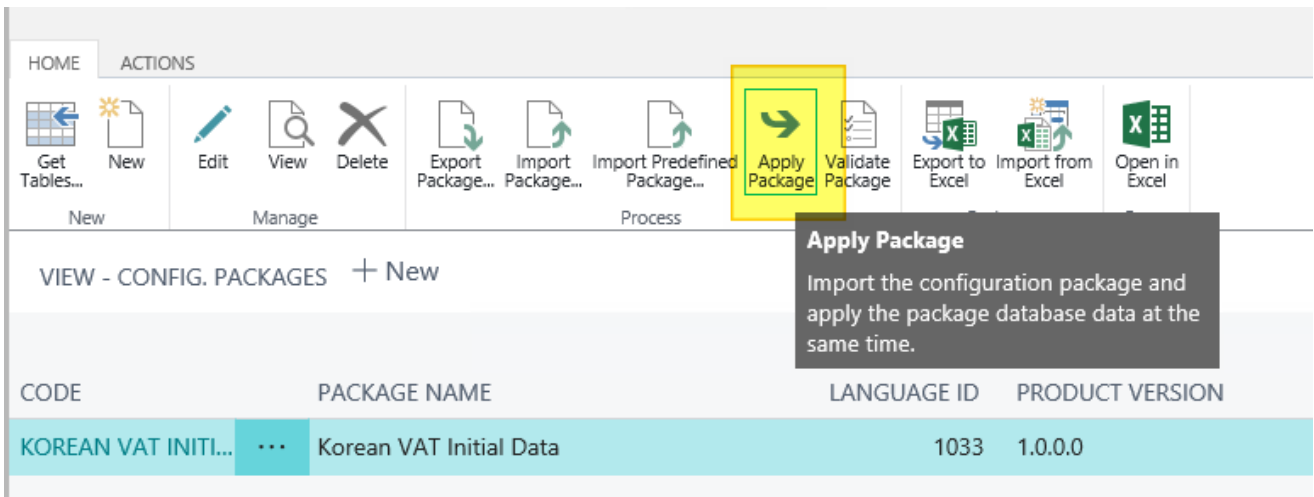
HOME ACTIONS

Get Tables... New
New

Edit View Delete
Manage

Export Package... Import Package... Import Predefined Package... Apply Package Validate Package
Process

Export to Excel Import from Excel

Open in Excel

Apply Package

Import the configuration package and apply the package database data at the same time.

VIEW - CONFIG. PACKAGES + New

| CODE | | PACKAGE NAME | LANGUAGE ID | PRODUCT VERSION |
|---|---|---|---|---|
| KOREAN VAT INITI... | ··· | Korean VAT Initial Data | 1033 | 1.0.0.0 |